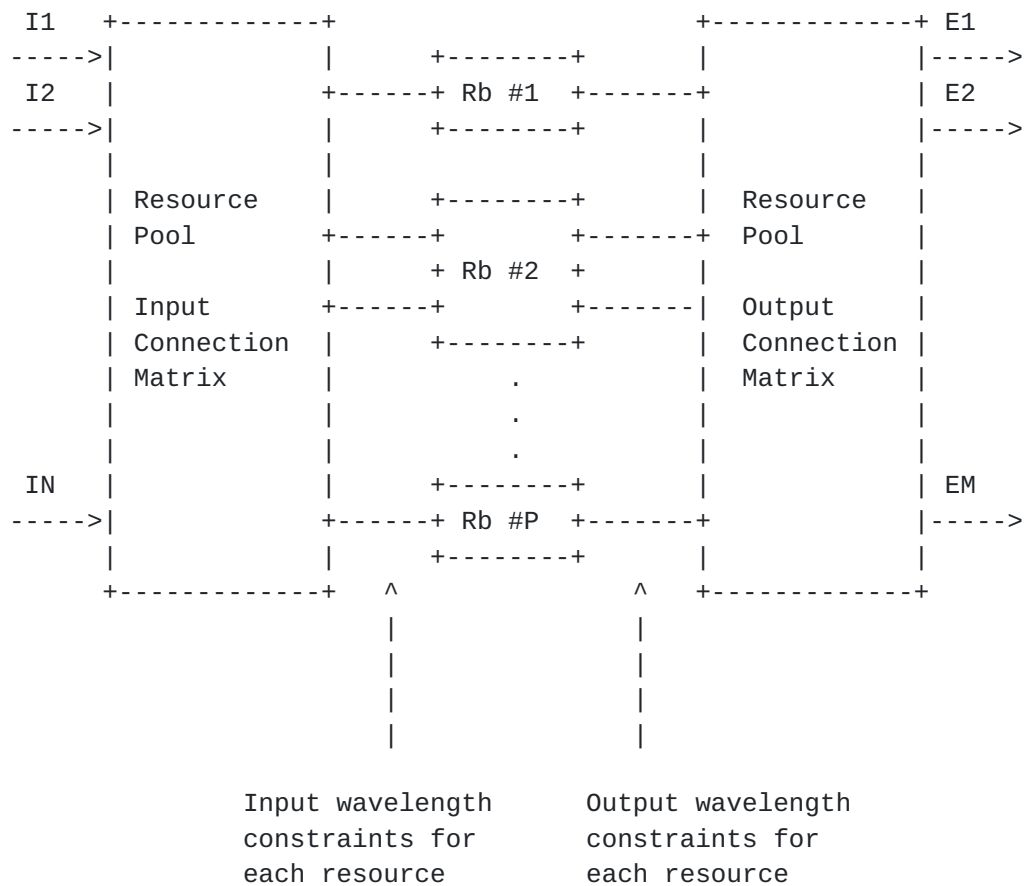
I1 I2 Rb #1 E1 E2

Resource Pool

Input Connection Matrix

Rb #2

Resource Pool

Output Connection Matrix

.
.
.

IN Rb #P EM

Input wavelength constraints for each resource

Output wavelength constraints for each resource